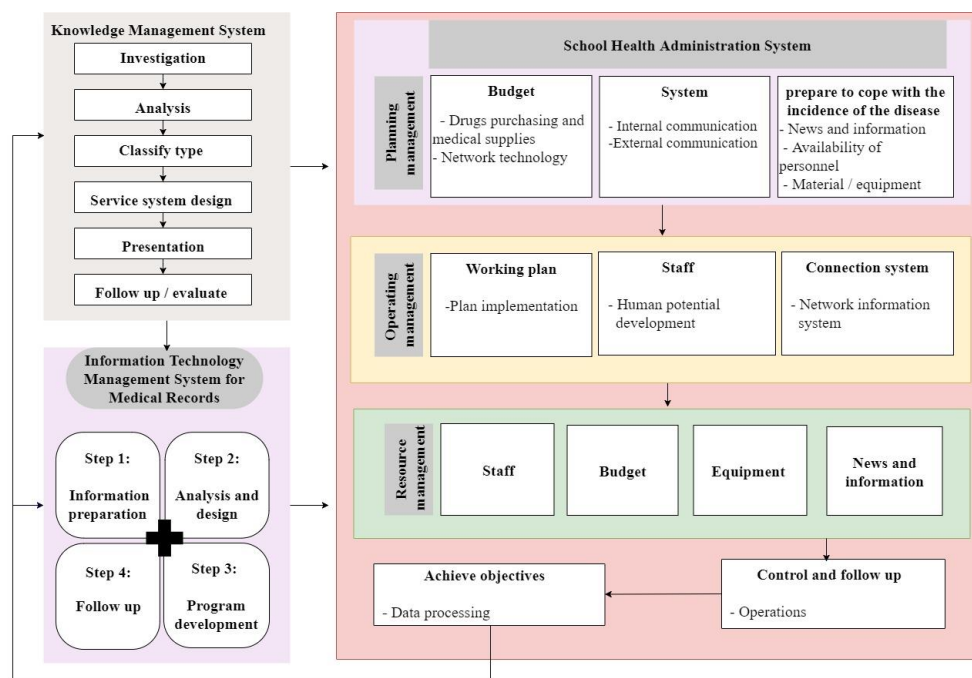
Knowledge Management System

Investigation

Analysis

Classify type

Service system design

Presentation

Follow up / evaluate

Information Technology Management System for Medical Records

Step 1: Information preparation

Step 2: Analysis and design

Step 4: Follow up

Step 3: Program development

School Health Administration System

Planning management

Budget
- Drugs purchasing and medical supplies
- Network technology

System
- Internal communication
-External communication

prepare to cope with the incidence of the disease
- News and information
- Availability of personnel
- Material / equipment

Operating management

Working plan
-Plan implementation

Staff
- Human potential development

Connection system
- Network information system

Resource management

Staff

Budget

Equipment

News and information

Achieve objectives
- Data processing

Control and follow up
- Operations